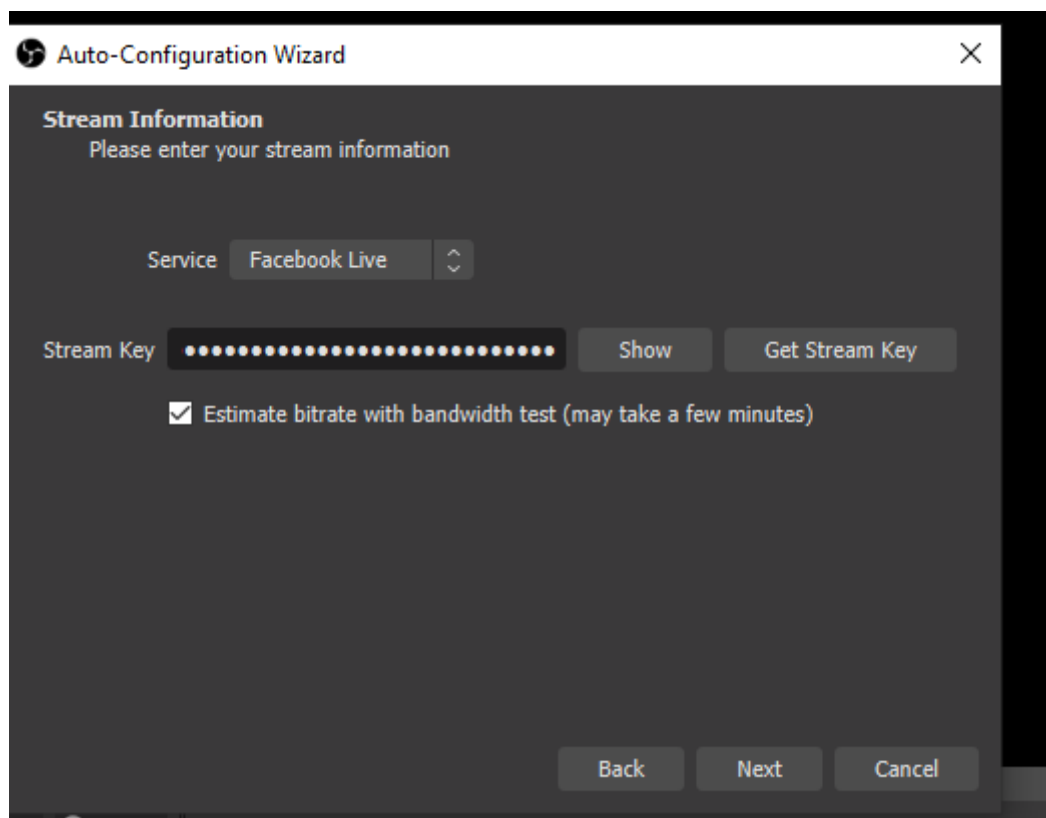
Auto-Configuration Wizard
×

Stream Information
Please enter your stream information

Service Facebook Live

Stream Key •••••••••••••••••••••••••••••• Show Get Stream Key

Estimate bitrate with bandwidth test (may take a few minutes)

Back Next Cancel